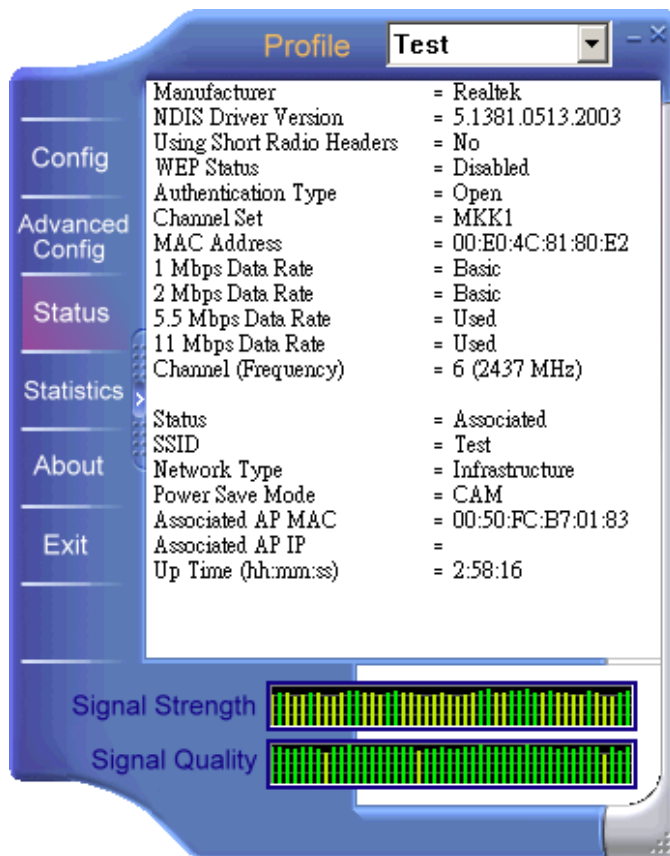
Profile Test

Config
Advanced Config
Status
Statistics
About
Exit

| | |
|---|---|
| Manufacturer | = Realtek |
| NDIS Driver Version | = 5.1381.0513.2003 |
| Using Short Radio Headers | = No |
| WEP Status | = Disabled |
| Authentication Type | = Open |
| Channel Set | = MKK1 |
| MAC Address | = 00:E0:4C:81:80:E2 |
| 1 Mbps Data Rate | = Basic |
| 2 Mbps Data Rate | = Basic |
| 5.5 Mbps Data Rate | = Used |
| 11 Mbps Data Rate | = Used |
| Channel (Frequency) | = 6 (2437 MHz) |
| Status | = Associated |
| SSID | = Test |
| Network Type | = Infrastructure |
| Power Save Mode | = CAM |
| Associated AP MAC | = 00:50:FC:B7:01:83 |
| Associated AP IP | = |
| Up Time (hh:mm:ss) | = 2:58:16 |

Signal Strength
Signal Quality